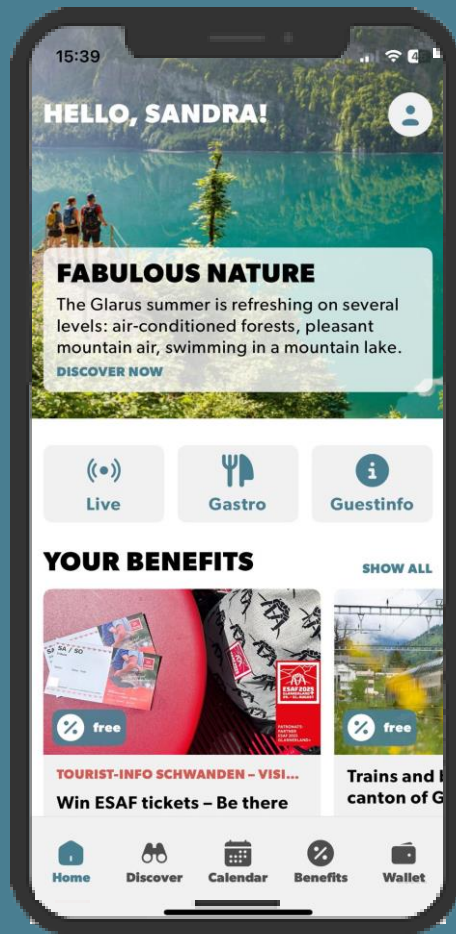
15:39

HELLO, SANDRA!

FABULOUS NATURE
The Glarus summer is refreshing on several levels: air-conditioned forests, pleasant mountain air, swimming in a mountain lake.
DISCOVER NOW

Live
Gastro
Guestinfo

YOUR BENEFITS
SHOW ALL

free
ESAF 2025
free

TOURIST-INFO SCHWANDEN – VISI...
Win ESAF tickets – Be there

Trains and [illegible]
canton of G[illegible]

Home
Discover
Calendar
Benefits
Wallet